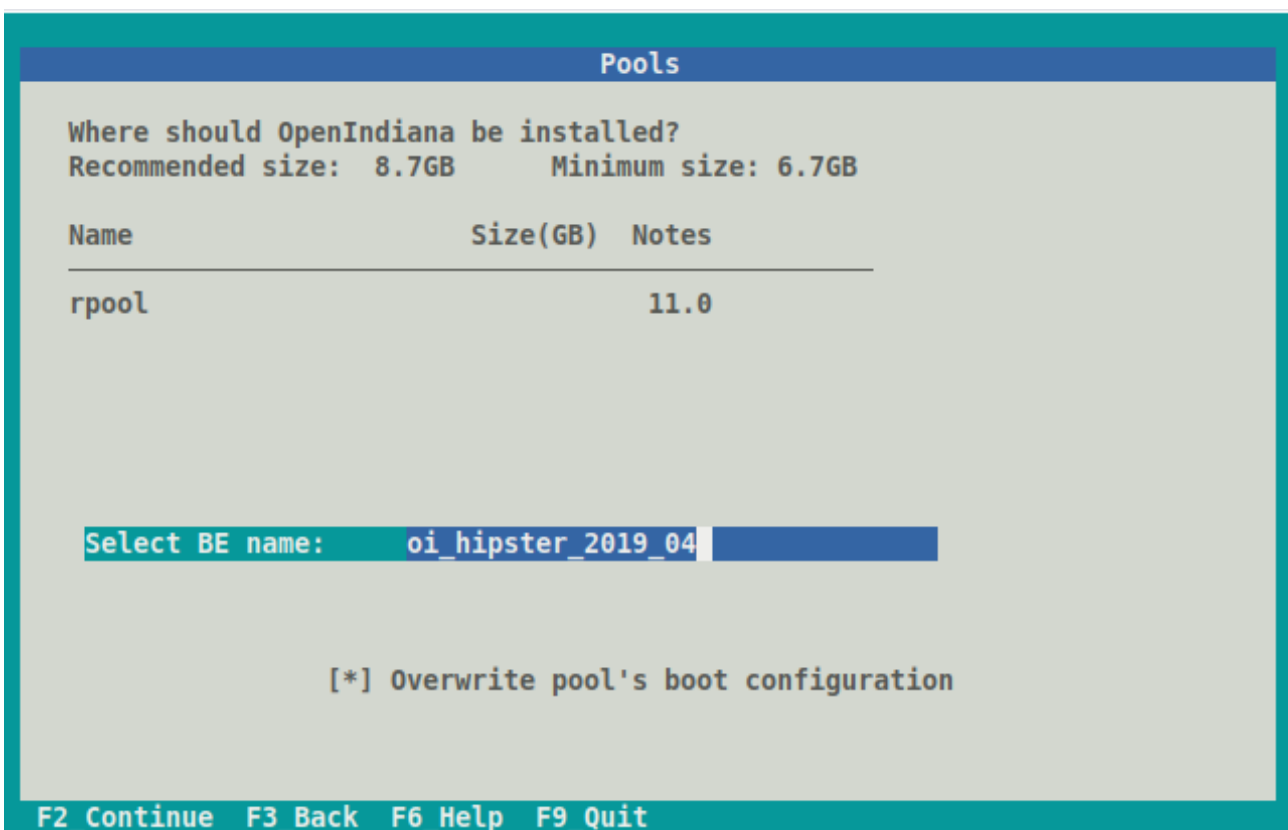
Pools

Where should OpenIndiana be installed?
Recommended size: 8.7GB Minimum size: 6.7GB

| Name | Size(GB) | Notes |
|---|---|---|
| rpool | 11.0 | |

Select BE name: oi_hipster_2019_04

[*] Overwrite pool's boot configuration

F2 Continue F3 Back F6 Help F9 Quit